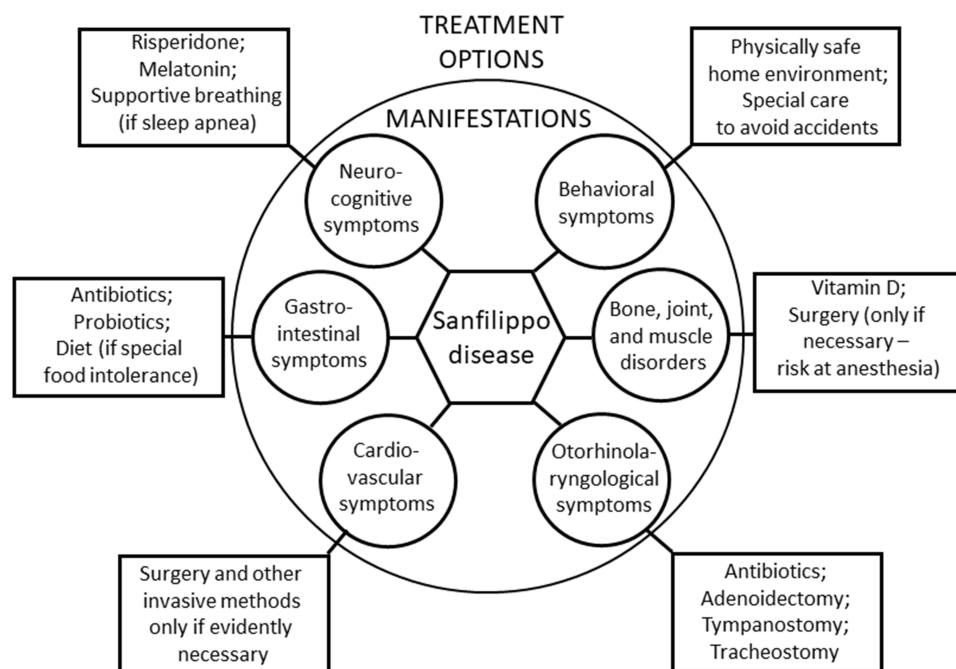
TREATMENT OPTIONS

MANIFESTATIONS

Risperidone; Melatonin; Supportive breathing (if sleep apnea)

Physically safe home environment; Special care to avoid accidents

Neurocognitive symptoms

Behavioral symptoms

Antibiotics; Probiotics; Diet (if special food intolerance)

Gastrointestinal symptoms

Sanfilippo disease

Bone, joint, and muscle disorders

Vitamin D; Surgery (only if necessary – risk at anesthesia)

Cardiovascular symptoms

Otorhinolaryngological symptoms

Surgery and other invasive methods only if evidently necessary

Antibiotics; Adenoidectomy; Tympanostomy; Tracheostomy